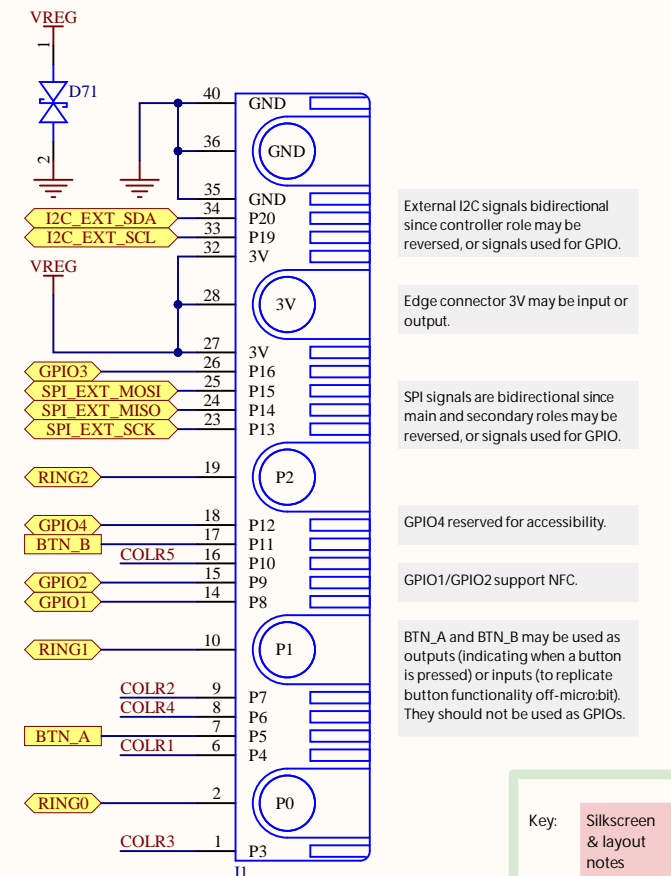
VREG
1
D71
2
40
GND
36
GND
35
GND
34
P20
I2C_EXT_SDA
33
P19
I2C_EXT_SCL
32
3V
VREG
28
3V
27
3V
26
P16
GPIO3
25
P15
SPI_EXT_MOSI
24
P14
SPI_EXT_MISO
23
P13
SPI_EXT_SCK
19
RING2
P2
18
P12
GPIO4
17
P11
BTN_B
16
P10
COLR5
15
P9
GPIO2
14
P8
GPIO1
10
RING1
P1
9
P7
COLR2
8
P6
COLR4
7
P5
BTN_A
6
P4
COLR1
2
RING0
P0
1
P3
COLR3
J1

External I2C signals bidirectional since controller role may be reversed, or signals used for GPIO.

Edge connector 3V may be input or output.

SPI signals are bidirectional since main and secondary roles may be reversed, or signals used for GPIO.

GPIO4 reserved for accessibility.

GPIO1/GPIO2 support NFC.

BTN_A and BTN_B may be used as outputs (indicating when a button is pressed) or inputs (to replicate button functionality off-micro:bit). They should not be used as GPIOs.

Key:
Silkscreen & layout notes